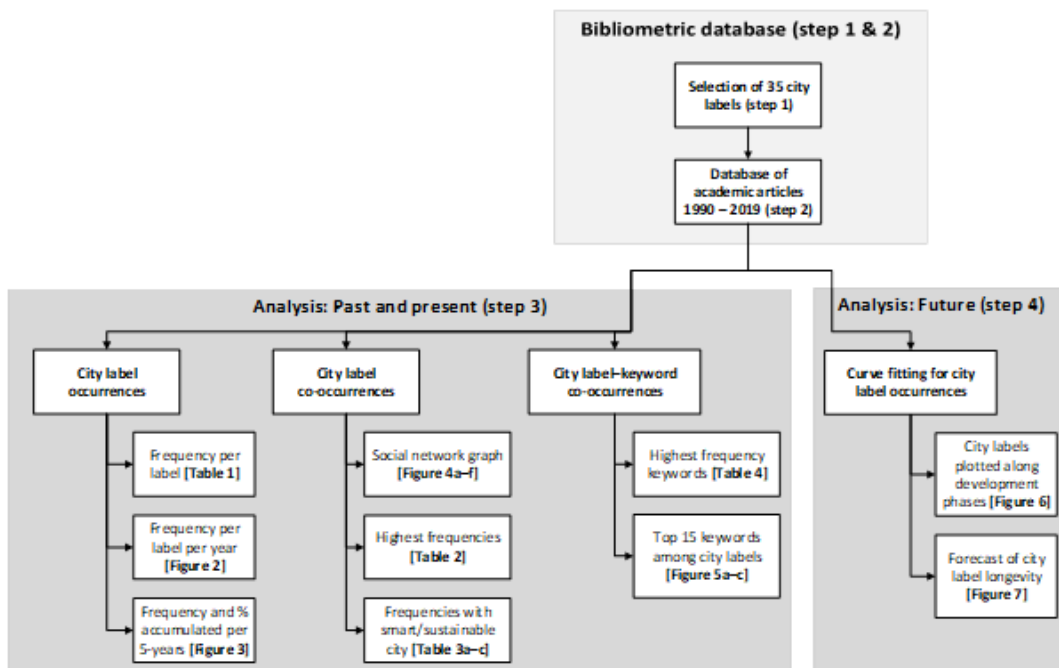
Bibliometric database (step 1 & 2)

Selection of 35 city labels (step 1)

Database of academic articles 1990 – 2019 (step 2)

Analysis: Past and present (step 3)

City label occurrences

Frequency per label [Table 1]

Frequency per label per year [Figure 2]

Frequency and % accumulated per 5-years [Figure 3]

City label co-occurrences

Social network graph [Figure 4a–f]

Highest frequencies [Table 2]

Frequencies with smart/sustainable city [Table 3a–c]

City label–keyword co-occurrences

Highest frequency keywords [Table 4]

Top 15 keywords among city labels [Figure 5a–c]

Analysis: Future (step 4)

Curve fitting for city label occurrences

City labels plotted along development phases [Figure 6]

Forecast of city label longevity [Figure 7]